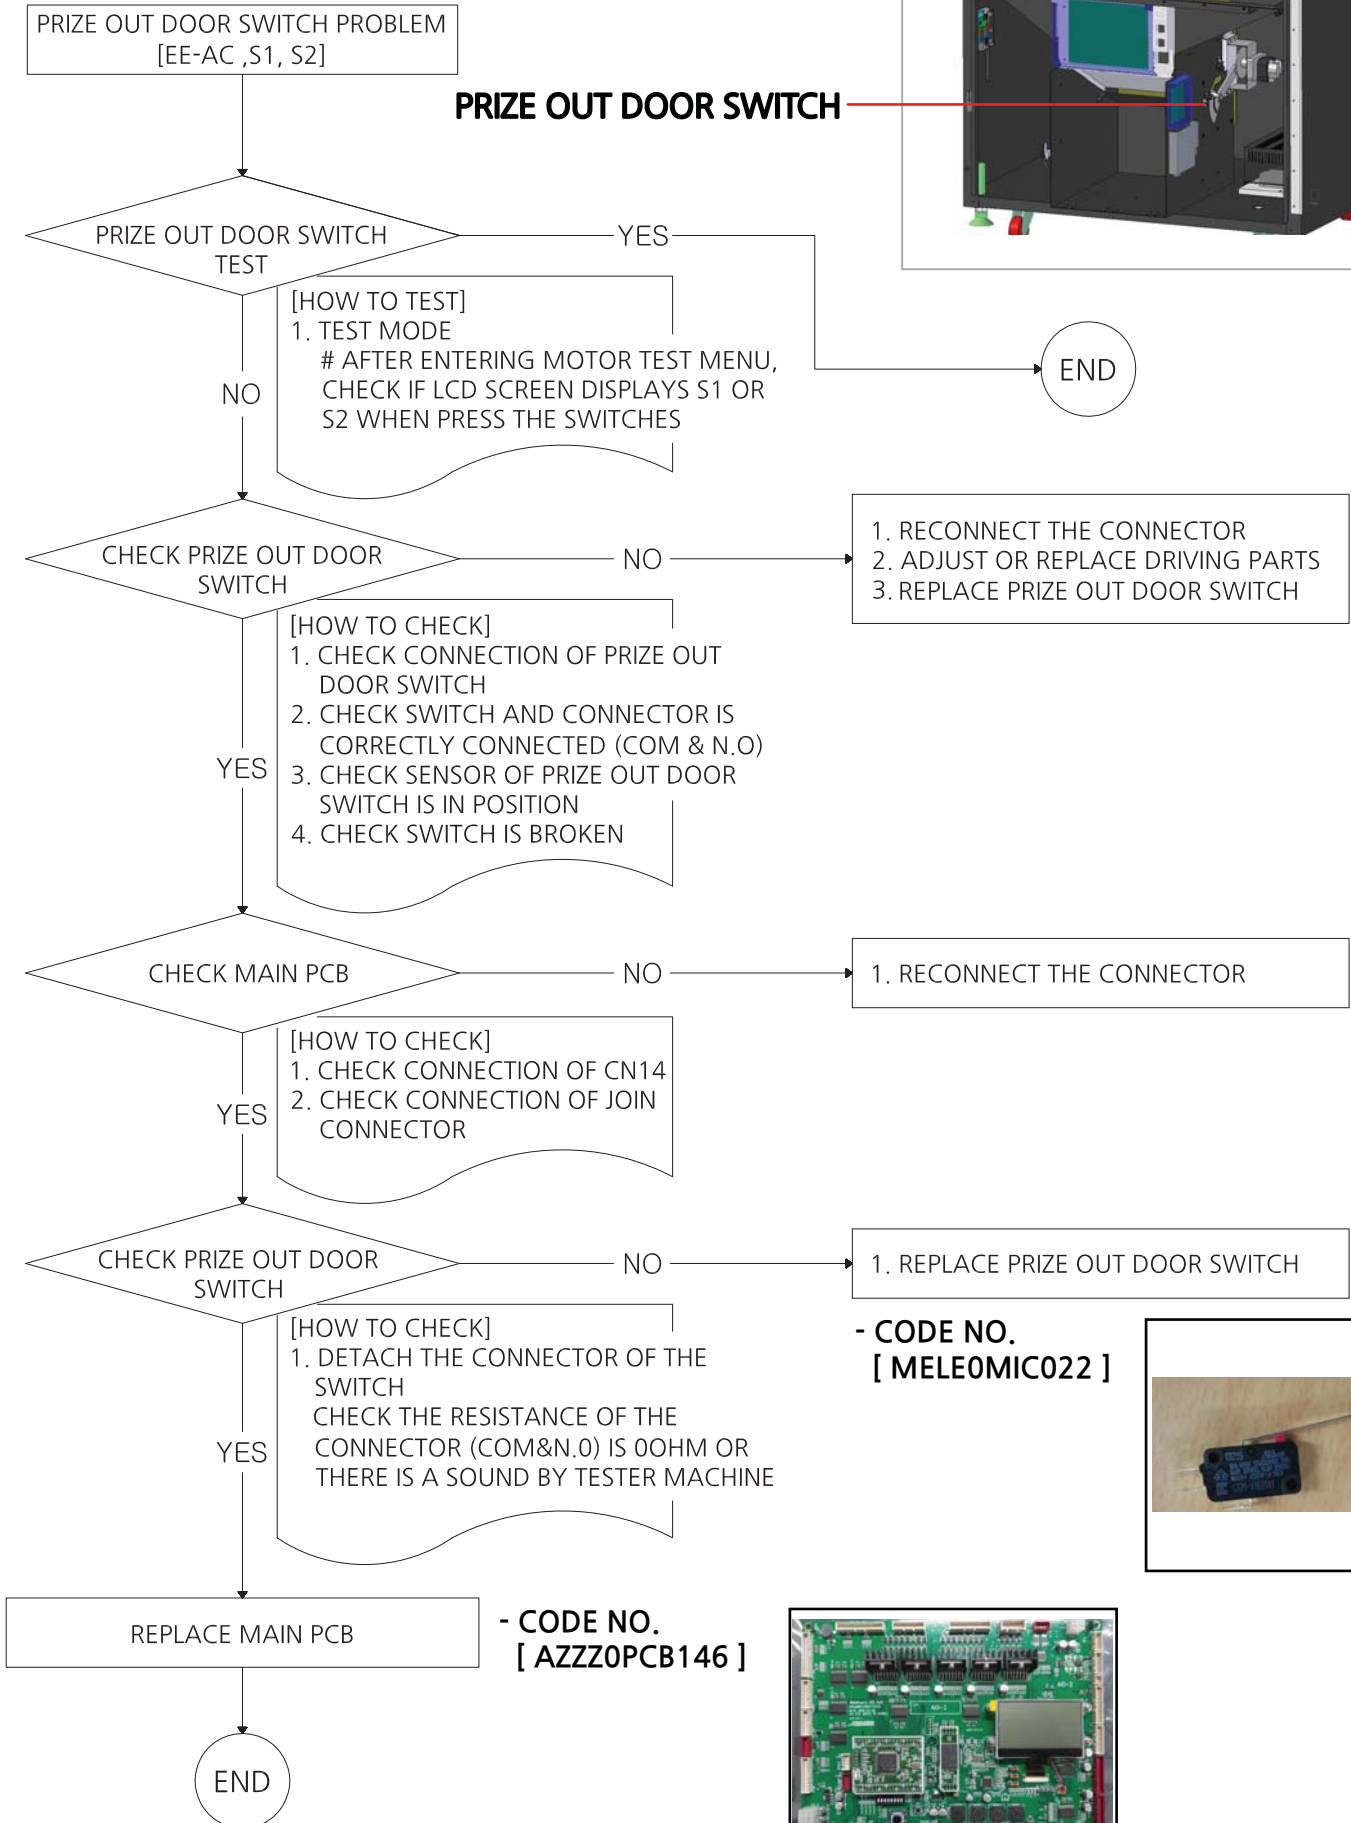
PRIZE OUT DOOR SWITCH PROBLEM
[EE-AC ,S1, S2]

PRIZE OUT DOOR SWITCH

PRIZE OUT DOOR SWITCH TEST

YES

END

[HOW TO TEST]
1. TEST MODE
# AFTER ENTERING MOTOR TEST MENU, CHECK IF LCD SCREEN DISPLAYS S1 OR S2 WHEN PRESS THE SWITCHES

NO

CHECK PRIZE OUT DOOR SWITCH

NO

1. RECONNECT THE CONNECTOR
2. ADJUST OR REPLACE DRIVING PARTS
3. REPLACE PRIZE OUT DOOR SWITCH

[HOW TO CHECK]
1. CHECK CONNECTION OF PRIZE OUT DOOR SWITCH
2. CHECK SWITCH AND CONNECTOR IS CORRECTLY CONNECTED (COM & N.O)
3. CHECK SENSOR OF PRIZE OUT DOOR SWITCH IS IN POSITION
4. CHECK SWITCH IS BROKEN

YES

CHECK MAIN PCB

NO

1. RECONNECT THE CONNECTOR

[HOW TO CHECK]
1. CHECK CONNECTION OF CN14
2. CHECK CONNECTION OF JOIN CONNECTOR

YES

CHECK PRIZE OUT DOOR SWITCH

NO

1. REPLACE PRIZE OUT DOOR SWITCH

- CODE NO.
[ MELE0MIC022 ]

[HOW TO CHECK]
1. DETACH THE CONNECTOR OF THE SWITCH
CHECK THE RESISTANCE OF THE CONNECTOR (COM&N.0) IS 0OHM OR THERE IS A SOUND BY TESTER MACHINE

YES

REPLACE MAIN PCB

- CODE NO.
[ AZZZ0PCB146 ]

END